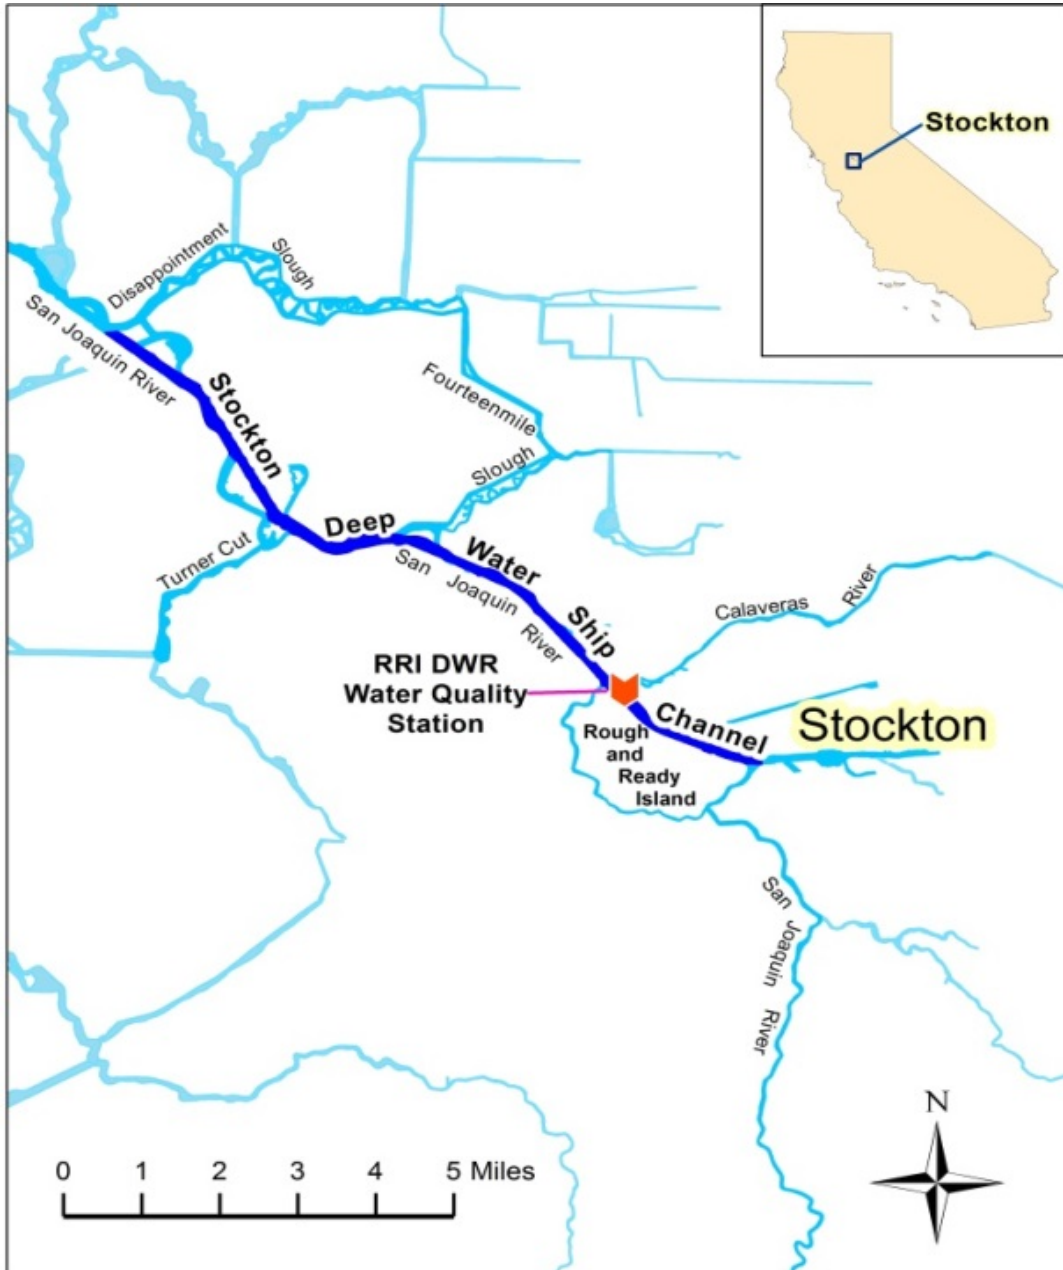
Stockton

Disappointment Slough

San Joaquin River

Stockton Deep Water Ship Channel

Fourteenmile Slough

Turner Cut

San Joaquin River

Calaveras River

RRI DWR Water Quality Station

Rough and Ready Island

Stockton

San Joaquin River

N

0 1 2 3 4 5 Miles